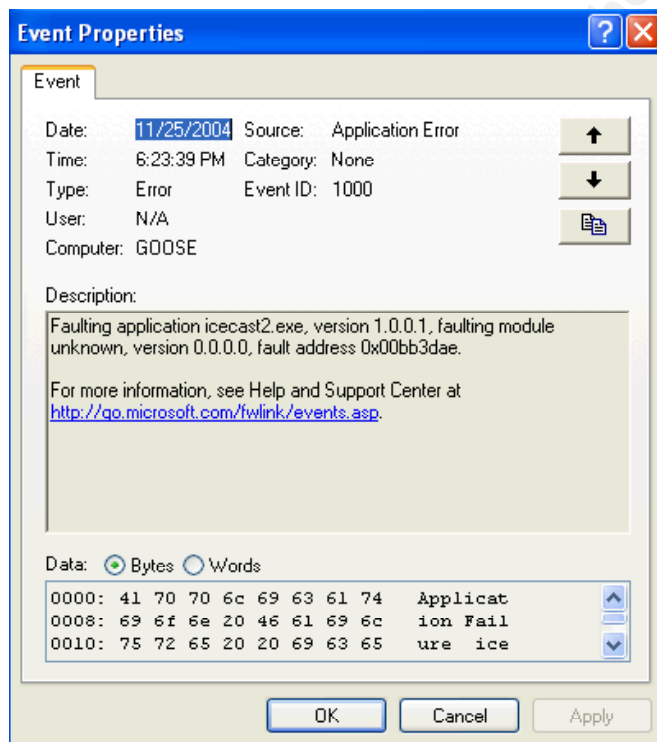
Event Properties

Event

Date: 11/25/2004 Source: Application Error
Time: 6:23:39 PM Category: None
Type: Error Event ID: 1000
User: N/A
Computer: GOOSE

Description:

Faulting application icecast2.exe, version 1.0.0.1, faulting module unknown, version 0.0.0.0, fault address 0x00bb3dae.

For more information, see Help and Support Center at http://go.microsoft.com/fwlink/events.asp.

Data: Bytes Words

0000: 41 70 70 6c 69 63 61 74 Applicat
0008: 69 6f 6e 20 46 61 69 6c ion Fail
0010: 75 72 65 20 20 69 63 65 ure ice

OK Cancel Apply